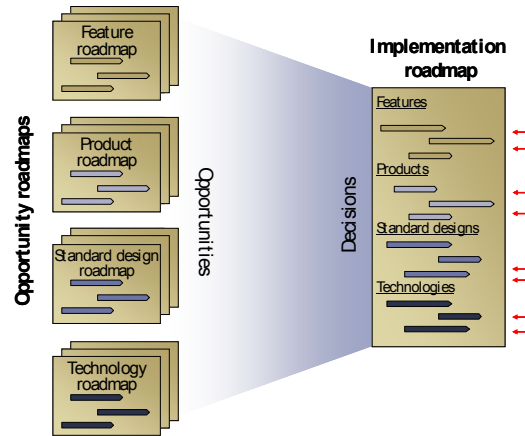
Opportunity roadmaps

Feature roadmap

Product roadmap

Standard design roadmap

Technology roadmap

Opportunities

Decisions

Implementation roadmap

Features

Products

Standard designs

Technologies